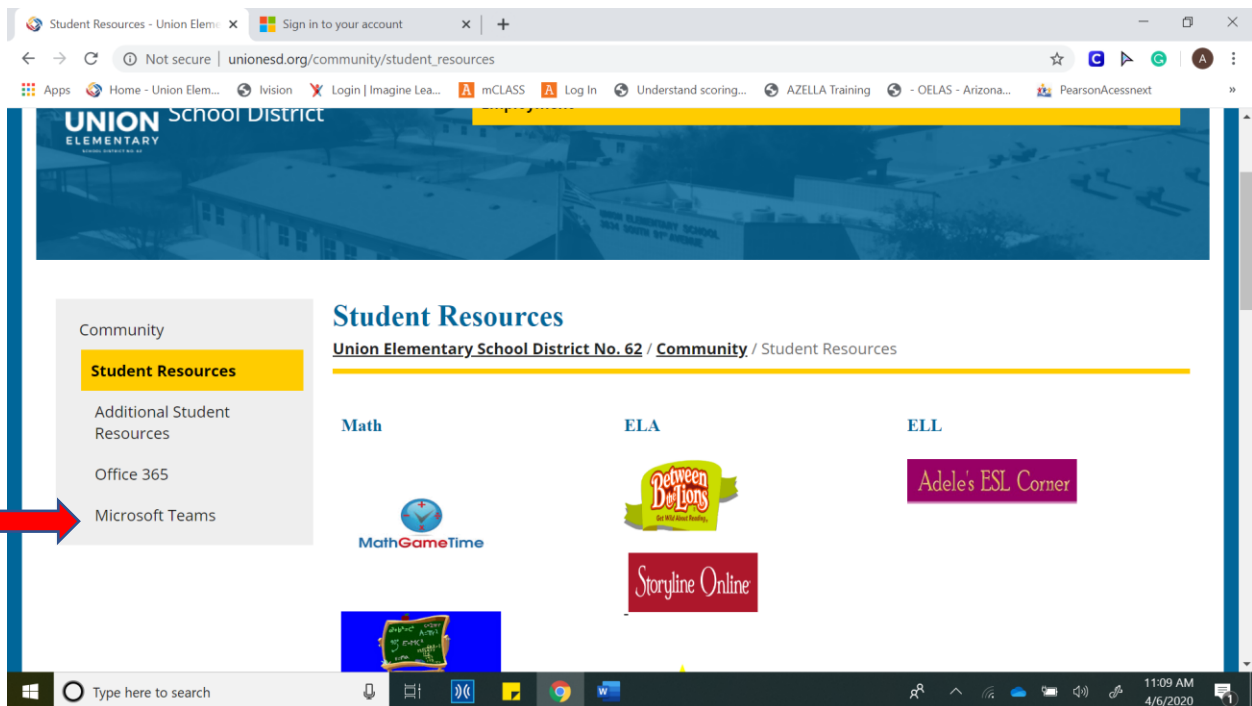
Student Resources - Union Eleme ×
Sign in to your account ×
+

Not secure | unionesd.org/community/student_resources

Apps
Home - Union Elem...
Ivision
Login | Imagine Lea...
mCLASS
Log In
Understand scoring...
AZELLA Training
- OELAS - Arizona...
PearsonAcessnext

UNION ELEMENTARY School District

Community
Student Resources
Additional Student Resources
Office 365
Microsoft Teams

Student Resources
Union Elementary School District No. 62 / Community / Student Resources

Math
ELA
ELL

MathGameTime
Between the Lions
Get Wild About Reading
Storyline Online
Adele's ESL Corner

Type here to search
11:09 AM
4/6/2020